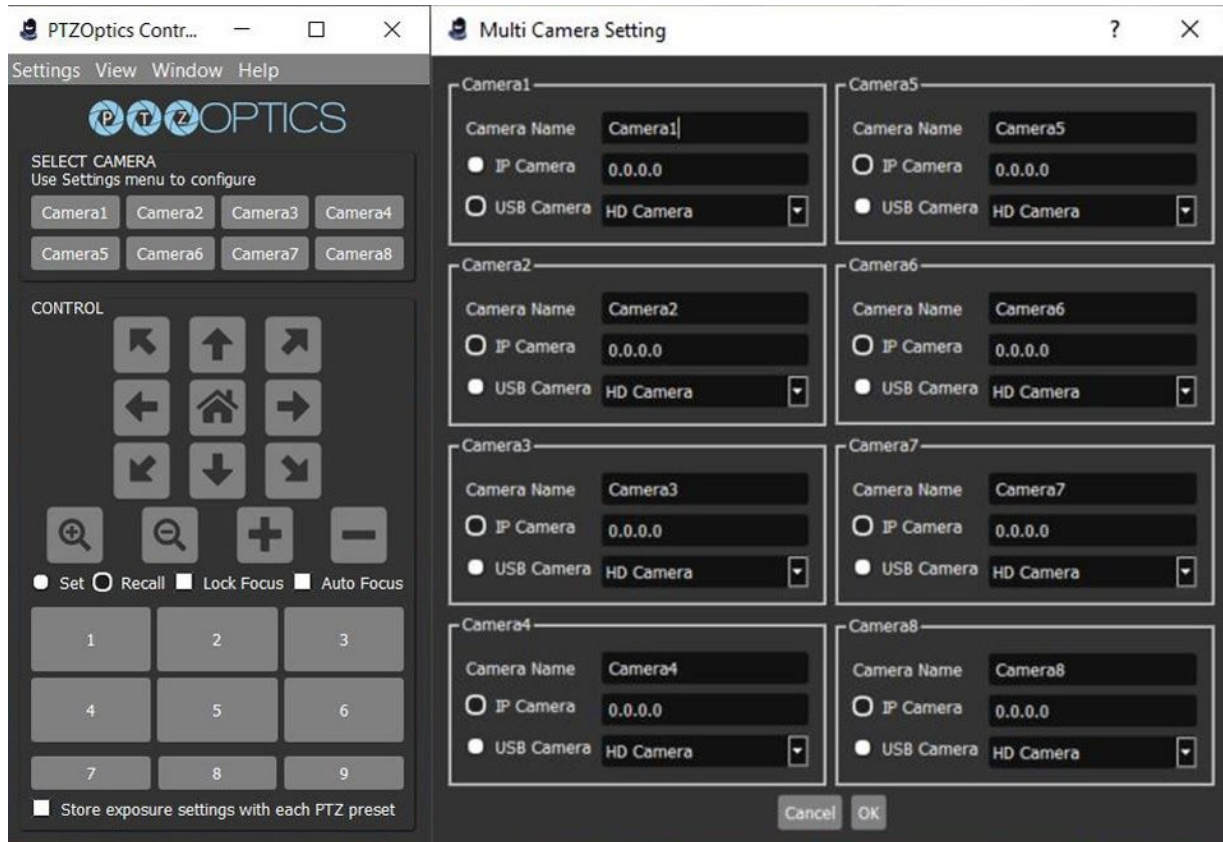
PTZOptics Contr...

Settings View Window Help

PTZOPTICS

SELECT CAMERA
Use Settings menu to configure

Camera1 Camera2 Camera3 Camera4
Camera5 Camera6 Camera7 Camera8

CONTROL

Set Recall Lock Focus Auto Focus

| 1 | 2 | 3 |
|---|---|---|
| 4 | 5 | 6 |
| 7 | 8 | 9 |

Store exposure settings with each PTZ preset

Multi Camera Setting ? ×

Camera1
Camera Name Camera1
IP Camera 0.0.0.0
USB Camera HD Camera

Camera2
Camera Name Camera2
IP Camera 0.0.0.0
USB Camera HD Camera

Camera3
Camera Name Camera3
IP Camera 0.0.0.0
USB Camera HD Camera

Camera4
Camera Name Camera4
IP Camera 0.0.0.0
USB Camera HD Camera

Camera5
Camera Name Camera5
IP Camera 0.0.0.0
USB Camera HD Camera

Camera6
Camera Name Camera6
IP Camera 0.0.0.0
USB Camera HD Camera

Camera7
Camera Name Camera7
IP Camera 0.0.0.0
USB Camera HD Camera

Camera8
Camera Name Camera8
IP Camera 0.0.0.0
USB Camera HD Camera

Cancel OK